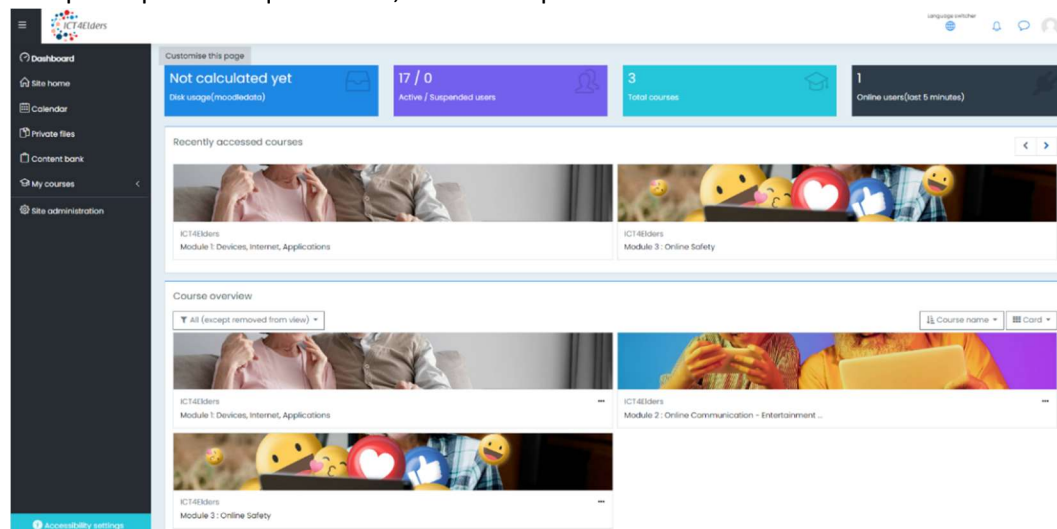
ICT4Elders

Language switcher

Dashboard
Site home
Calendar
Private files
Content bank
My courses
Site administration

Customise this page

Not calculated yet
Disk usage(moodledata)

17 / 0
Active / Suspended users

3
Total courses

1
Online users(last 5 minutes)

Recently accessed courses

ICT4Elders
Module 1: Devices, Internet, Applications

ICT4Elders
Module 3 : Online Safety

Course overview

All (except removed from view)

Course name

Card

ICT4Elders
Module 1: Devices, Internet, Applications

ICT4Elders
Module 2 : Online Communication - Entertainment ...

ICT4Elders
Module 3 : Online Safety

Accessibility settings